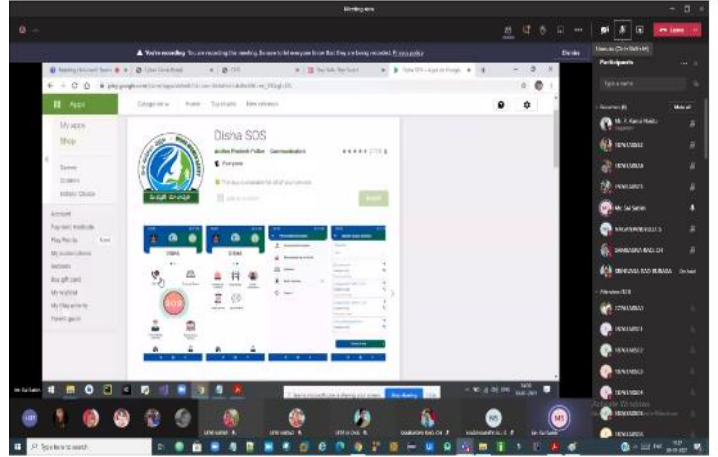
Meeting now

Leave

You're recording. You are recording this meeting. Be sure to let everyone know that they are being recorded. Privacy policy

Dismiss

Participants

Apps

Categories

Home

Top charts

New releases

My apps

Shop

Games

Children

Editors' Choice

Account

Payment methods

Play Points

My subscriptions

Redeem

Buy gift card

My wishlist

My Play activity

Parent guide

Disha SOS

Andhra Pradesh Police

Communication

Everyone

This app is available for all of your devices

Add to wishlist

Install

DISHA

DISHA

SOS

Mr. Sai Sankar

Mute all

Mr. Sai Sankar

Stop sharing

Type here to search

Activate Windows